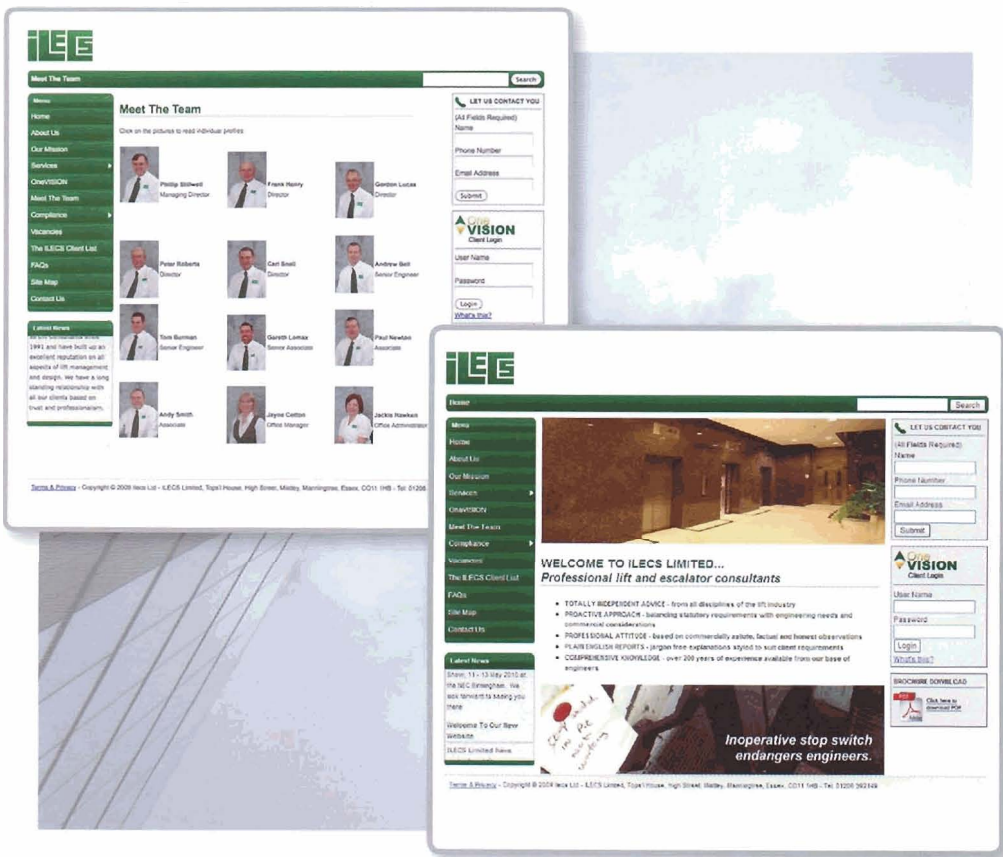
ILECS

Meet The Team

Search

Menu
Home
About Us
Our Mission
Services
OneVISION
Meet The Team
Compliance
Vacancies
The ILECS Client List
FAQs
Site Map
Contact Us

Latest News
1991 and have built up an excellent reputation on all aspects of lift management and design. We have a long standing relationship with all our clients based on trust and professionalism.

Meet The Team

Click on the pictures to read individual profiles

Phillip Stillwell
Managing Director

Frank Henry
Director

Gordon Lucas
Director

Peter Roberts
Director

Carl Snell
Director

Andrew Bell
Senior Engineer

Tom Burman
Senior Engineer

Gareth Lomax
Senior Associate

Paul Newton
Associate

Andy Smith
Associate

Jayne Cotton
Office Manager

Jackie Hawken
Office Administrator

LET US CONTACT YOU
(All Fields Required)
Name
Phone Number
Email Address
Submit

One VISION
Client Login
User Name
Password
Login
What's this?

Terms & Privacy - Copyright © 2008 Ilecs Ltd - ILECS Limited, Topsl House, High Street, Mistley, Manningtree, Essex, CO11 1HB - Tel: 01206

ILECS

Home

Search

Menu
Home
About Us
Our Mission
Services
OneVISION
Meet The Team
Compliance
Vacancies
The ILECS Client List
FAQs
Site Map
Contact Us

Latest News
Show, 11 - 13 May 2010 at the NEC Birmingham. We look forward to seeing you there.
Welcome To Our New Website
ILECS Limited News

WELCOME TO ILECS LIMITED...
Professional lift and escalator consultants

• TOTALLY INDEPENDENT ADVICE - from all disciplines of the lift industry
• PROACTIVE APPROACH - balancing statutory requirements with engineering needs and commercial considerations
• PROFESSIONAL ATTITUDE - based on commercially astute, factual and honest observations
• PLAIN ENGLISH REPORTS - jargon free explanations styled to suit client requirements
• COMPREHENSIVE KNOWLEDGE - over 200 years of experience available from our base of engineers

Inoperative stop switch endangers engineers.

LET US CONTACT YOU
(All Fields Required)
Name
Phone Number
Email Address
Submit

One VISION
Client Login
User Name
Password
Login
What's this?

BROCHURE DOWNLOAD
Click here to download PDF

Terms & Privacy - Copyright © 2008 Ilecs Ltd - ILECS Limited, Topsl House, High Street, Mistley, Manningtree, Essex, CO11 1HB - Tel: 01206 392349